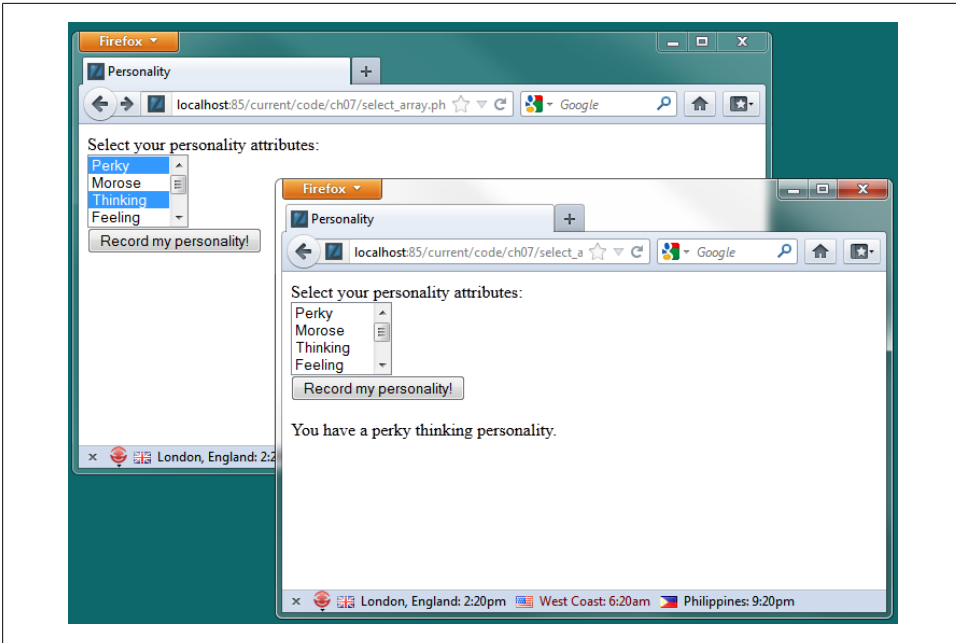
Firefox
Personality
+
localhost:85/current/code/ch07/select_array.ph
Google

Select your personality attributes:
Perky
Morose
Thinking
Feeling
Record my personality!

× London, England: 2:2

Firefox
Personality
+
localhost:85/current/code/ch07/select_a
Google

Select your personality attributes:
Perky
Morose
Thinking
Feeling
Record my personality!

You have a perky thinking personality.

× London, England: 2:20pm West Coast: 6:20am Philippines: 9:20pm